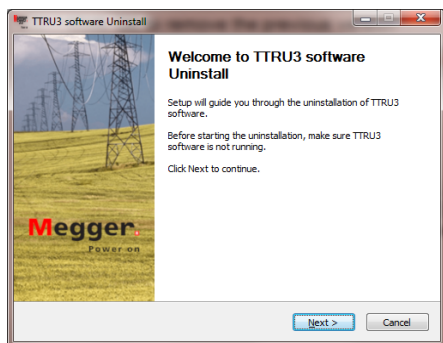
TTRU3 software Uninstall

Welcome to TTRU3 software Uninstall

Setup will guide you through the uninstallation of TTRU3 software.

Before starting the uninstallation, make sure TTRU3 software is not running.

Click Next to continue.

Megger.
Power on

Next >
Cancel